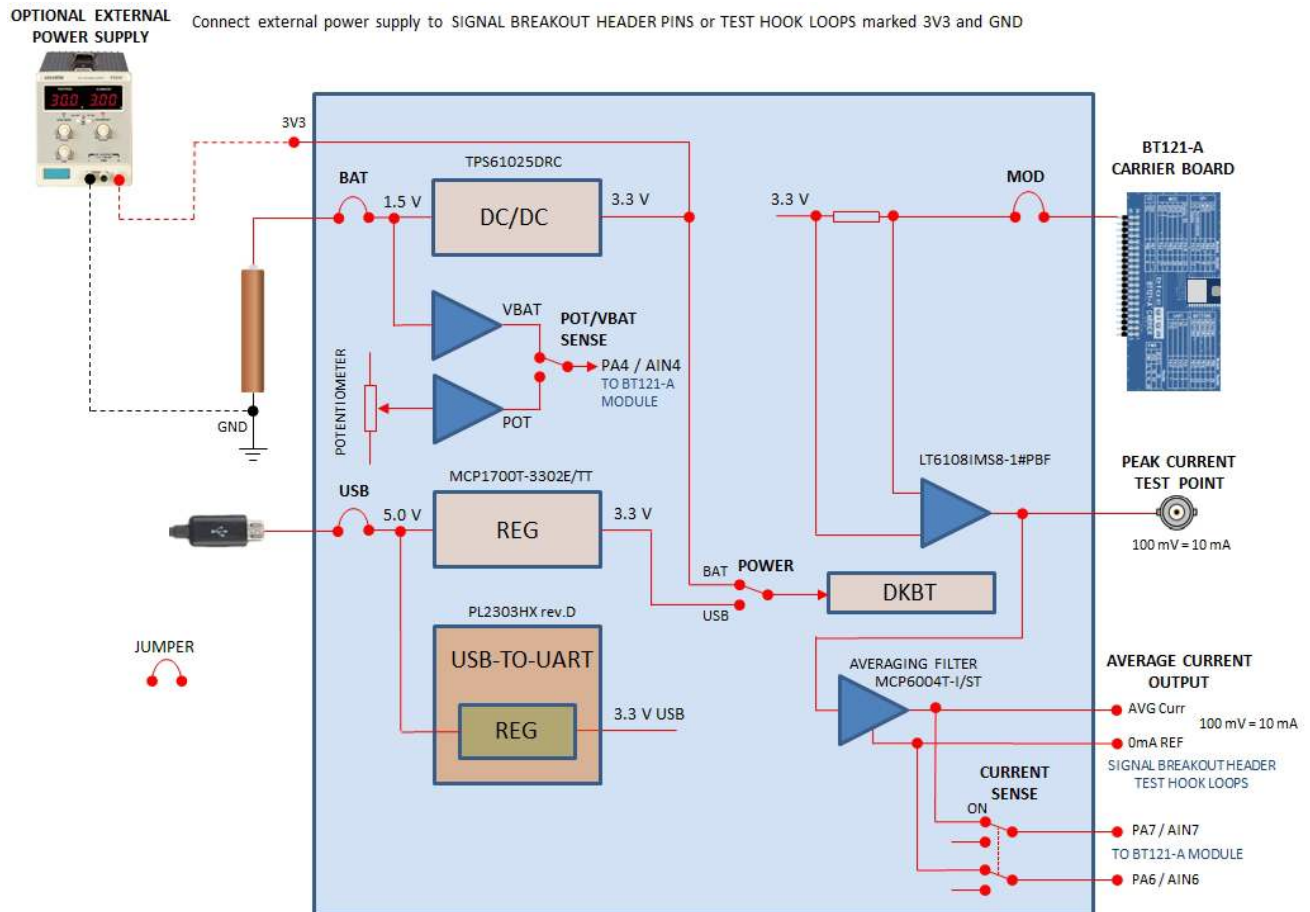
OPTIONAL EXTERNAL POWER SUPPLY

Connect external power supply to SIGNAL BREAKOUT HEADER PINS or TEST HOOK LOOPS marked 3V3 and GND

30.0 30.0

3V3

BAT

TPS61025DRC

1.5 V

DC/DC

3.3 V

3.3 V

MOD

BT121-A CARRIER BOARD

VBAT

POT/VBAT SENSE

PA4 / AIN4
TO BT121-A MODULE

POTENTIOMETER

POT

GND

MCP1700T-3302E/TT

LT6108IMS8-1#PBF

PEAK CURRENT TEST POINT

USB

5.0 V

REG

3.3 V

100 mV = 10 mA

BAT

POWER

DKBT

USB

PL2303HX rev.D

JUMPER

USB-TO-UART

AVERAGING FILTER
MCP6004T-I/ST

AVERAGE CURRENT OUTPUT

REG

3.3 V USB

AVG Curr

100 mV = 10 mA

0mA REF

SIGNAL BREAKOUT HEADER
TEST HOOK LOOPS

CURRENT SENSE

ON

PA7 / AIN7

TO BT121-A MODULE

PA6 / AIN6